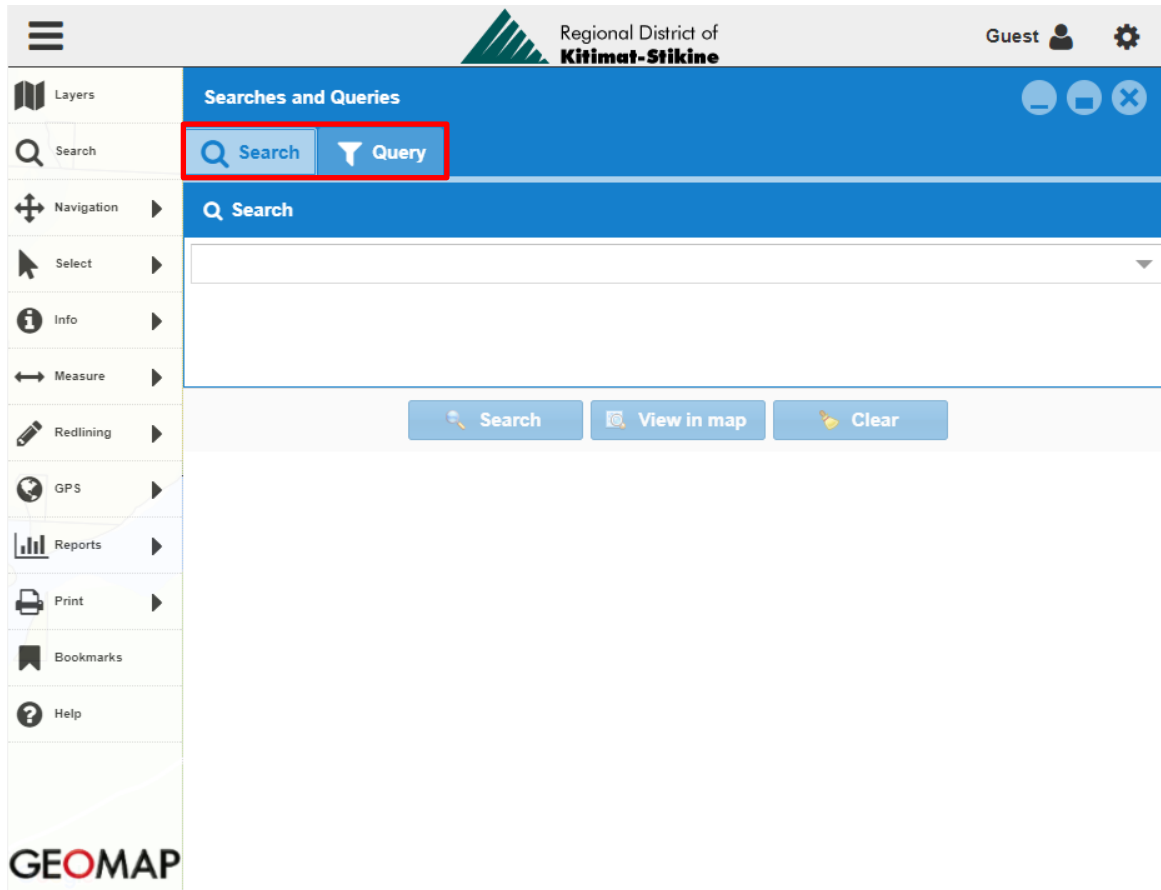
Regional District of
Kitimat-Stikine

Guest

Layers
Search
Navigation
Select
Info
Measure
Redlining
GPS
Reports
Print
Bookmarks
Help

GEOMAP

Searches and Queries

Search
Query

Search

Search
View in map
Clear